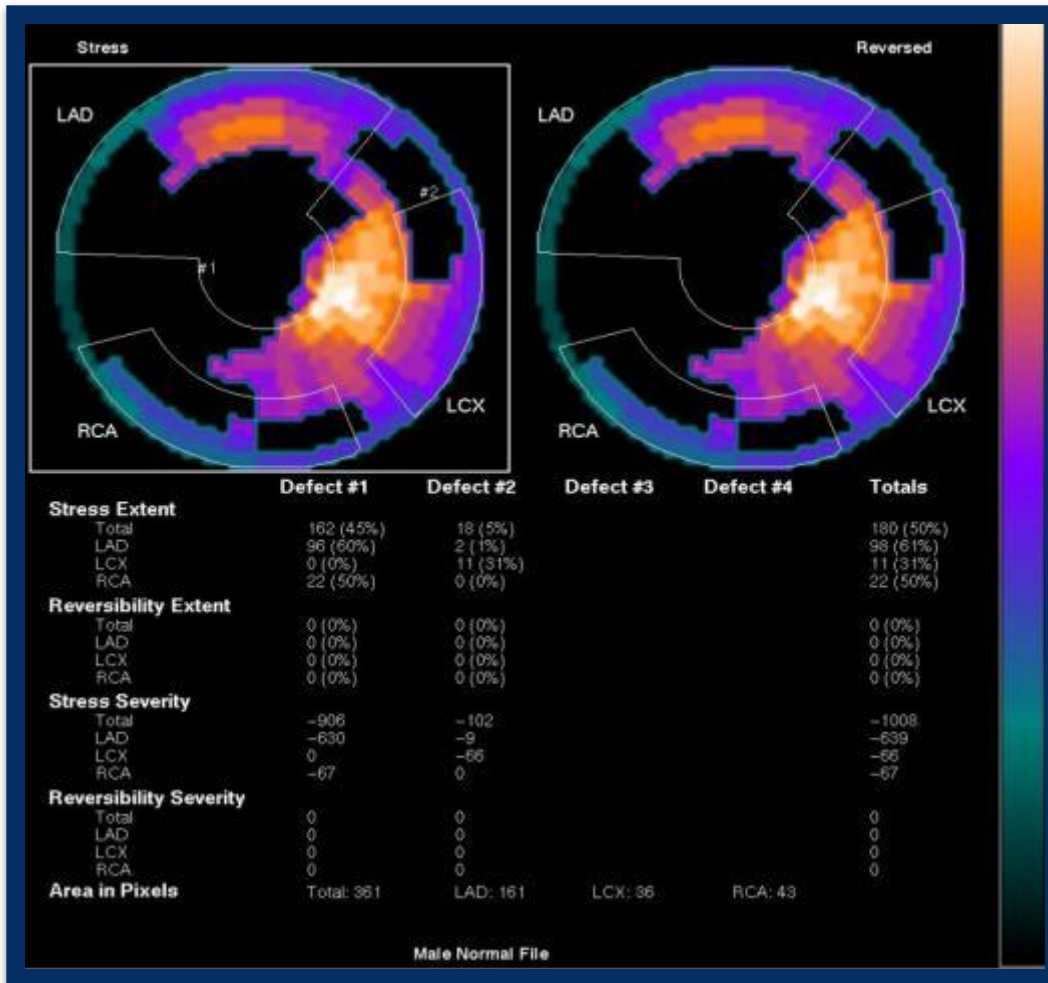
Stress

Reversed

LAD

#2

#1

LCX

RCA

LAD

RCA

LCX

| | Defect #1 | Defect #2 | Defect #3 | Defect #4 | Totals |
|---|---|---|---|---|---|
| **Stress Extent** | | | | | |
| Total | 162 (45%) | 18 (5%) | | | 180 (50%) |
| LAD | 96 (60%) | 2 (1%) | | | 98 (61%) |
| LCX | 0 (0%) | 11 (31%) | | | 11 (31%) |
| RCA | 22 (50%) | 0 (0%) | | | 22 (50%) |
| **Reversibility Extent** | | | | | |
| Total | 0 (0%) | 0 (0%) | | | 0 (0%) |
| LAD | 0 (0%) | 0 (0%) | | | 0 (0%) |
| LCX | 0 (0%) | 0 (0%) | | | 0 (0%) |
| RCA | 0 (0%) | 0 (0%) | | | 0 (0%) |
| **Stress Severity** | | | | | |
| Total | −906 | −102 | | | −1008 |
| LAD | −630 | −9 | | | −639 |
| LCX | 0 | −66 | | | −66 |
| RCA | −67 | 0 | | | −67 |
| **Reversibility Severity** | | | | | |
| Total | 0 | 0 | | | 0 |
| LAD | 0 | 0 | | | 0 |
| LCX | 0 | 0 | | | 0 |
| RCA | 0 | 0 | | | 0 |

**Area in Pixels** Total: 361 LAD: 161 LCX: 36 RCA: 43

Male Normal File